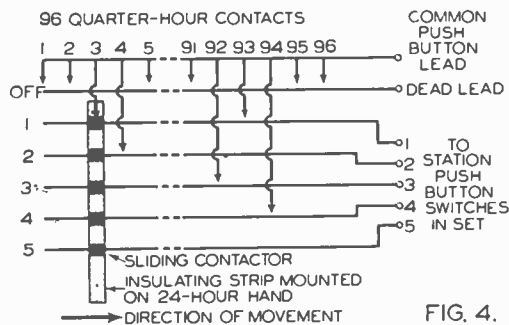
96 QUARTER-HOUR CONTACTS

1 2 3 4 5 91 92 93 94 95 96

COMMON PUSH BUTTON LEAD

OFF

DEAD LEAD

1
2
3
4
5

1
2
3
4
5

TO STATION PUSH BUTTON SWITCHES IN SET

SLIDING CONTACTOR

INSULATING STRIP MOUNTED ON 24-HOUR HAND

DIRECTION OF MOVEMENT

FIG. 4.